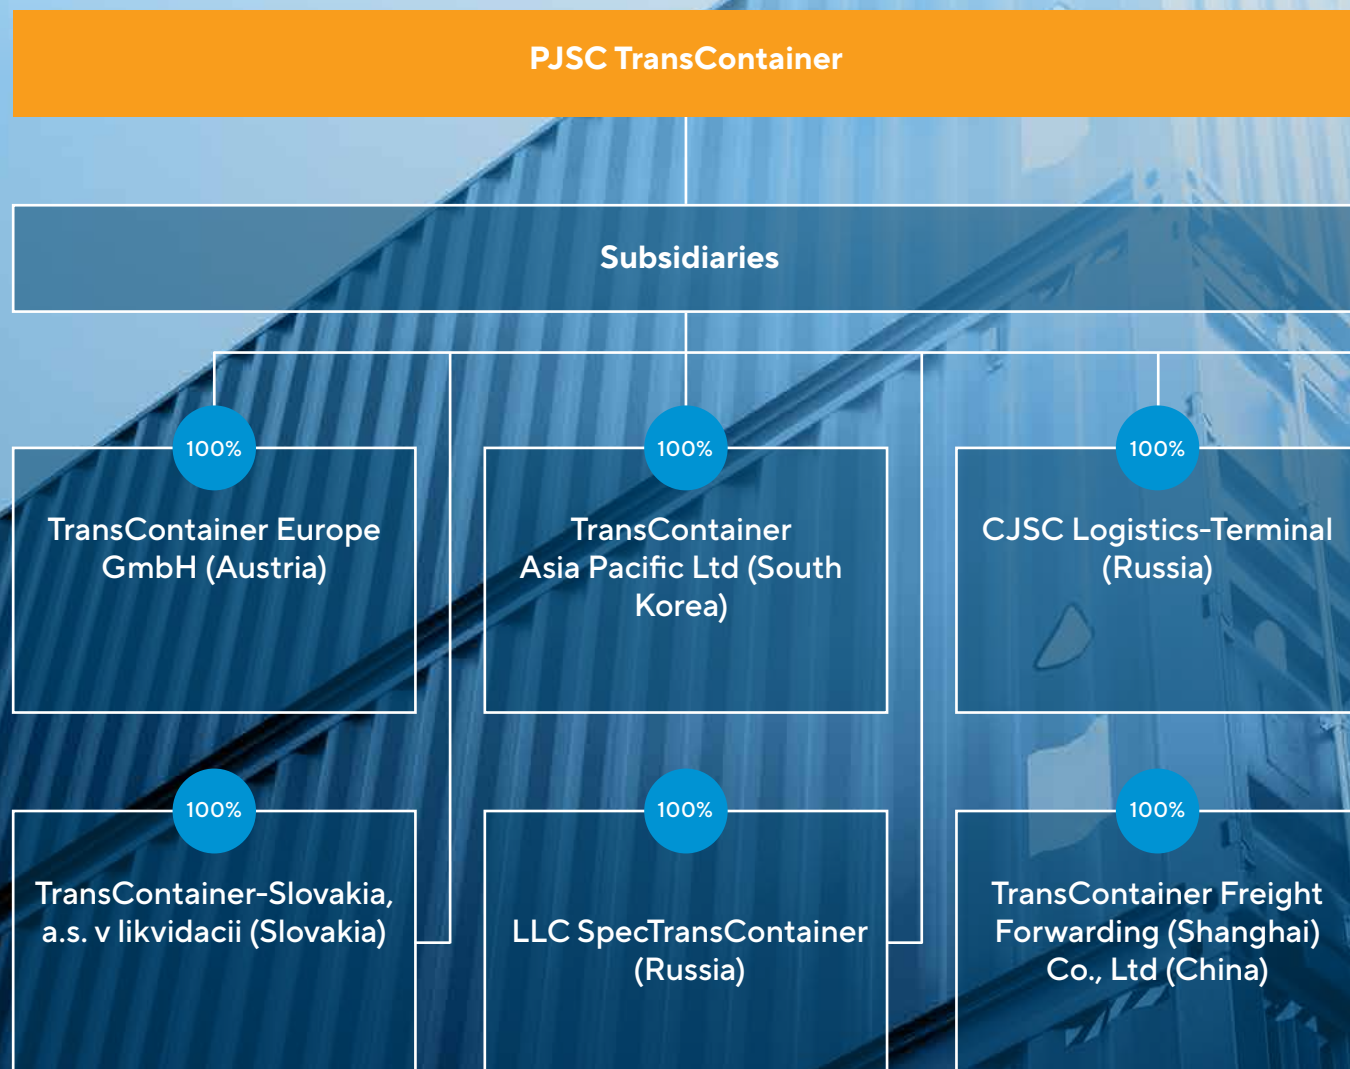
PJSC TransContainer

Subsidiaries

100%
TransContainer Europe GmbH (Austria)

100%
TransContainer Asia Pacific Ltd (South Korea)

100%
CJSC Logistics-Terminal (Russia)

100%
TransContainer-Slovakia, a.s. v likvidacii (Slovakia)

100%
LLC SpecTransContainer (Russia)

100%
TransContainer Freight Forwarding (Shanghai) Co., Ltd (China)